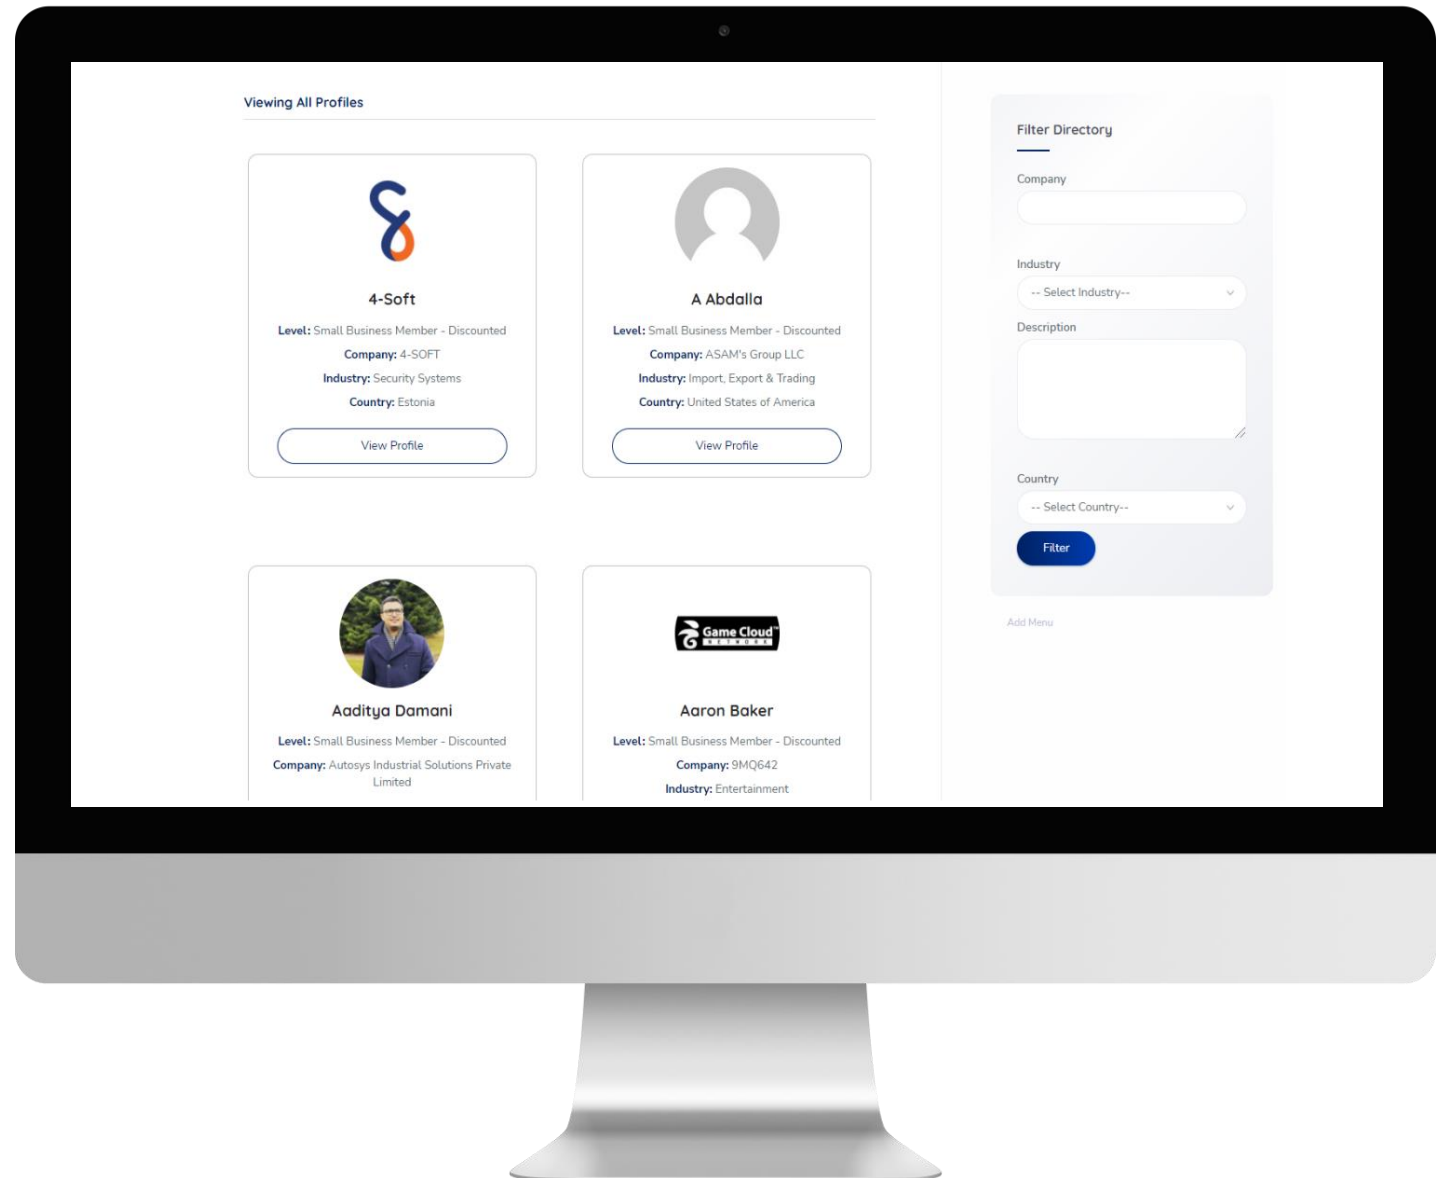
Viewing All Profiles

4-Soft

Level: Small Business Member - Discounted

Company: 4-SOFT

Industry: Security Systems

Country: Estonia

View Profile

A Abdalla

Level: Small Business Member - Discounted

Company: ASAM's Group LLC

Industry: Import, Export & Trading

Country: United States of America

View Profile

Aaditya Damani

Level: Small Business Member - Discounted

Company: Autosys Industrial Solutions Private Limited

Game Cloud

Aaron Baker

Level: Small Business Member - Discounted

Company: 9MQ642

Industry: Entertainment

Filter Directory

Company

Industry

-- Select Industry--

Description

Country

-- Select Country--

Filter

Add Menu